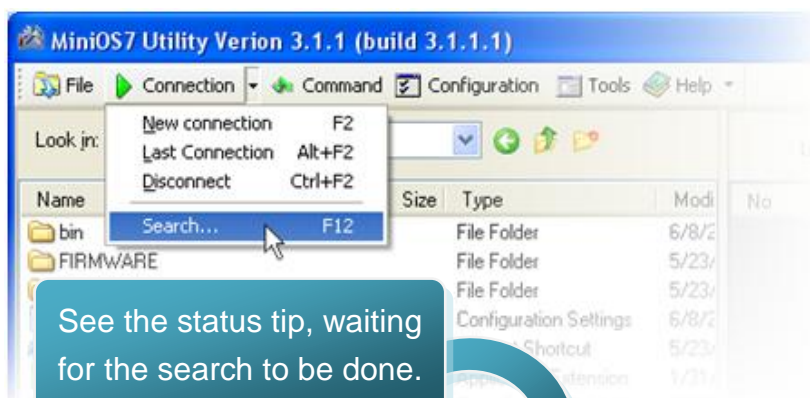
MiniOS7 Utility Verion 3.1.1 (build 3.1.1.1)

File Connection Command Configuration Tools Help

Look in:

New connection F2
Last Connection Alt+F2
Disconnect Ctrl+F2
Search... F12

Name Size Type Modi No
bin File Folder 6/8/
FIRMWARE File Folder 5/23/
File Folder 5/23/
Configuration Settings 6/8/
Shortcut 5/23/
Extension 1/31/

See the status tip, waiting for the search to be done.